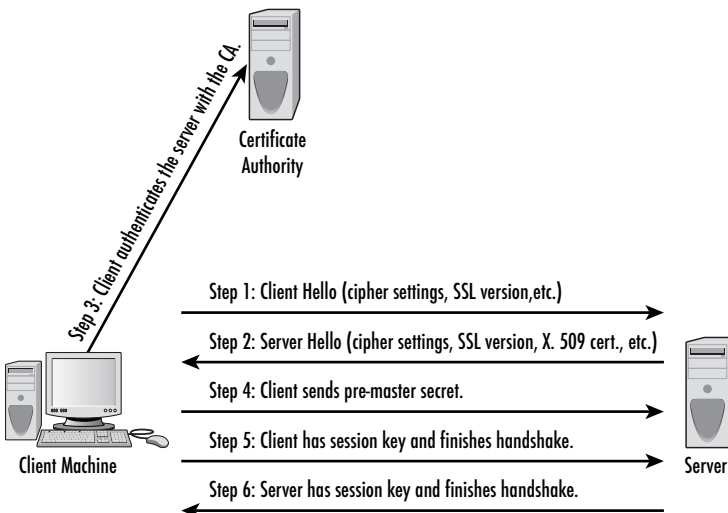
Certificate Authority

Step 3: Client authenticates the server with the CA.

Step 1: Client Hello (cipher settings, SSL version,etc.)

Step 2: Server Hello (cipher settings, SSL version, X. 509 cert., etc.)

Step 4: Client sends pre-master secret.

Step 5: Client has session key and finishes handshake.

Step 6: Server has session key and finishes handshake.

Client Machine

Server